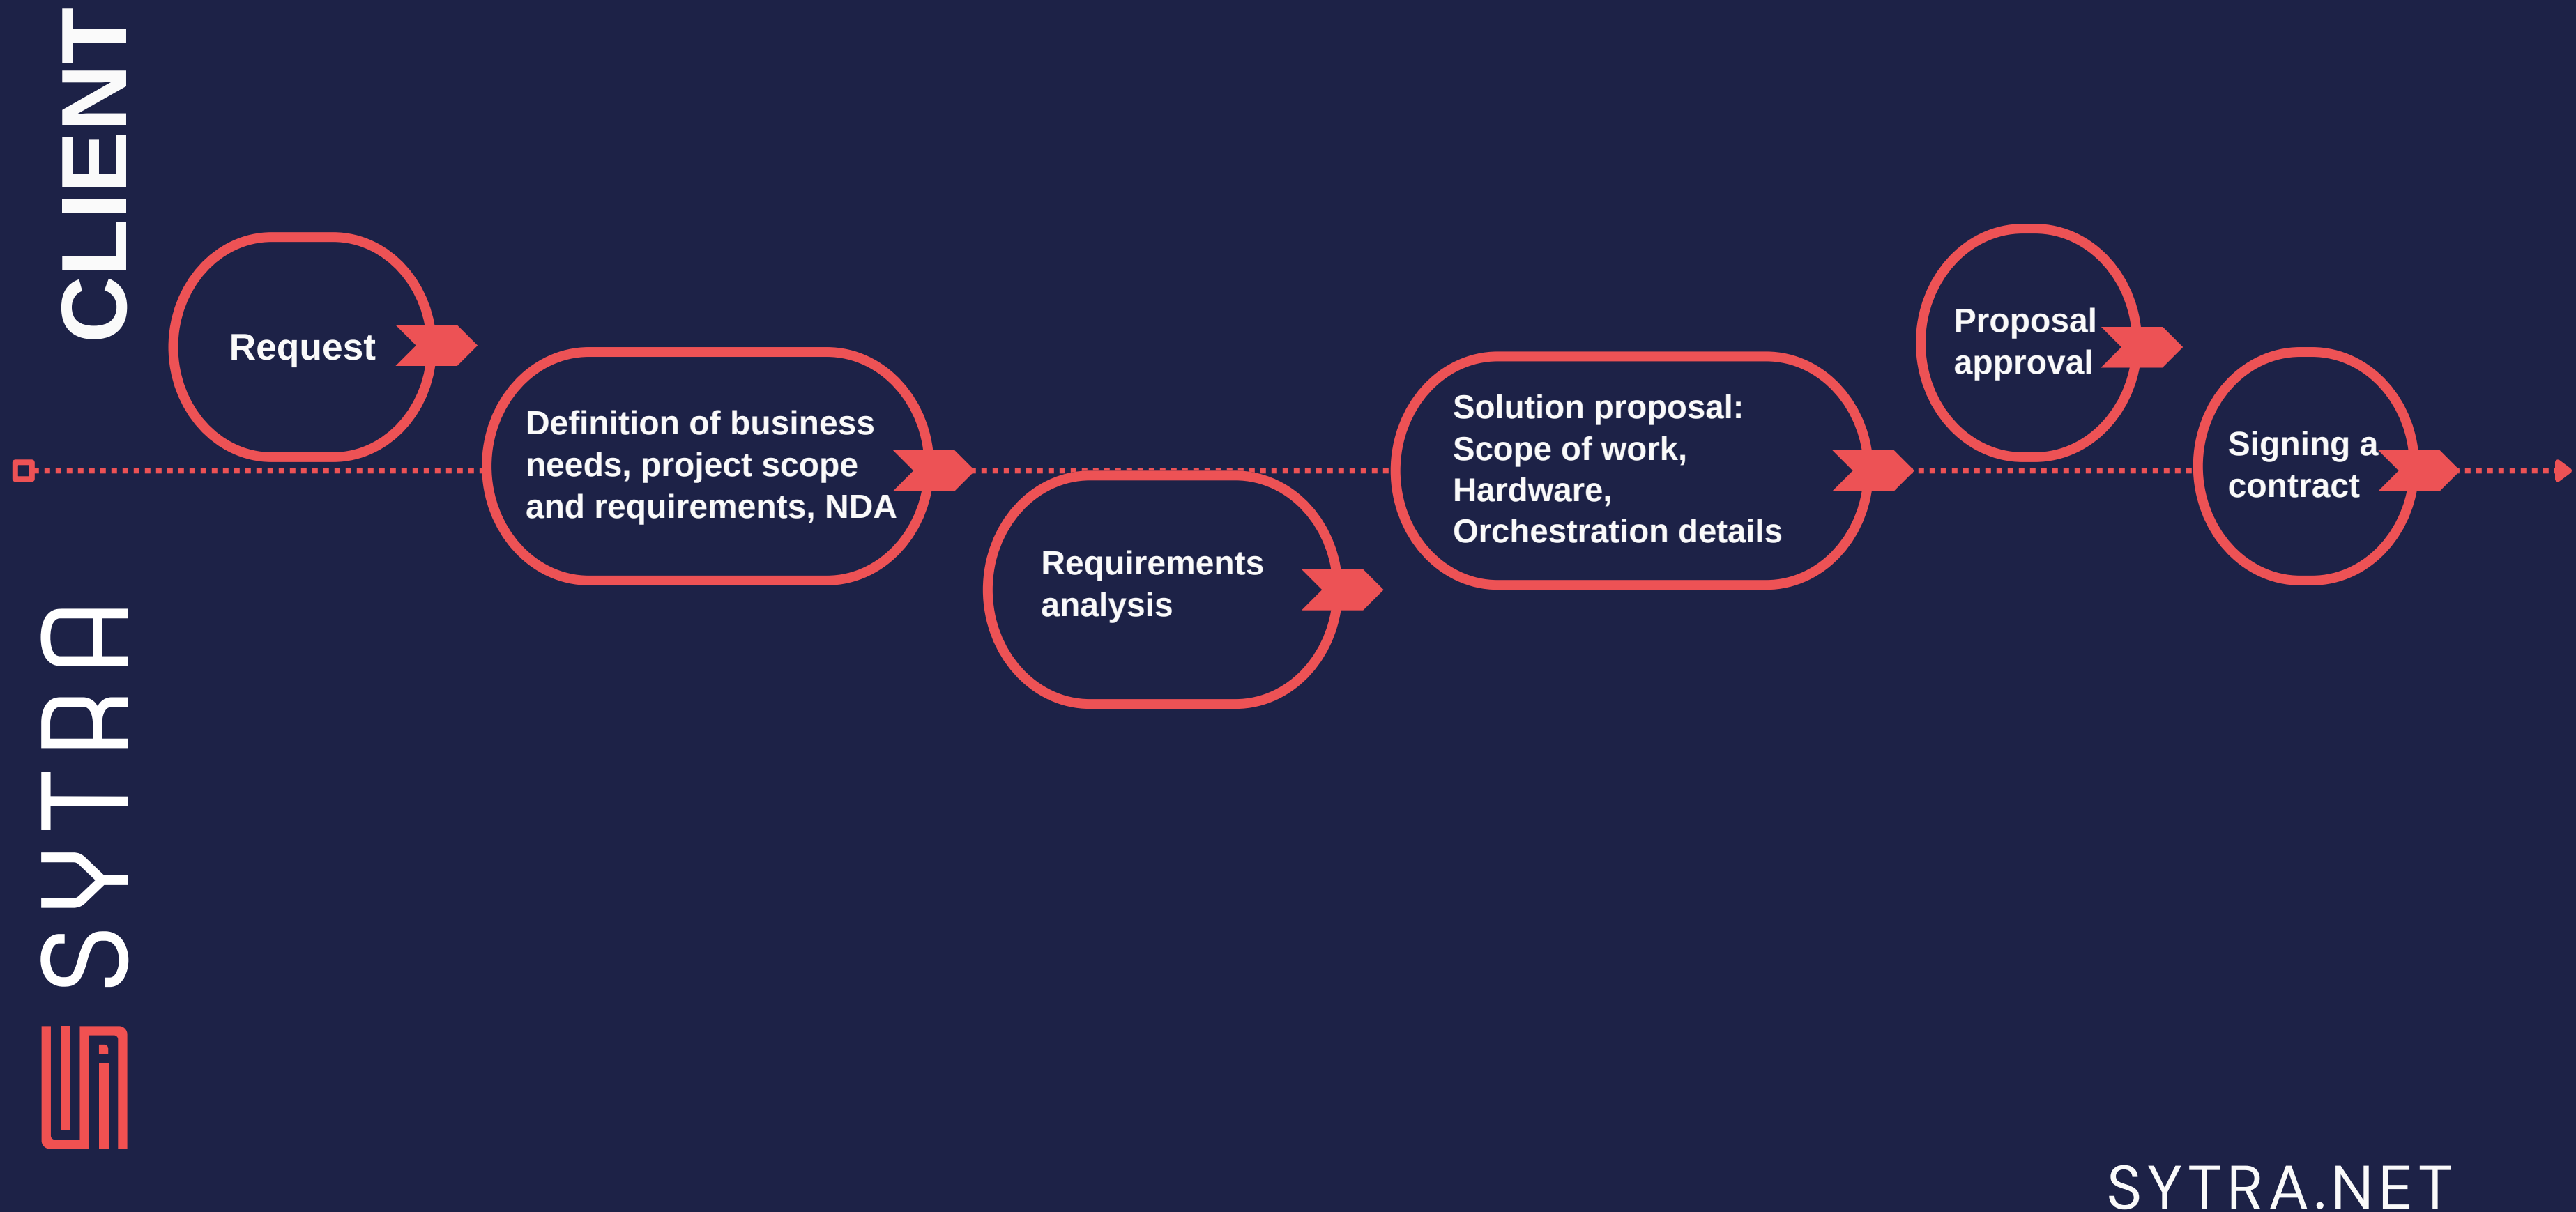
CLIENT

SYTRA

Request

Definition of business needs, project scope and requirements, NDA

Requirements analysis

Solution proposal: Scope of work, Hardware, Orchestration details

Proposal approval

Signing a contract

SYTRA.NET